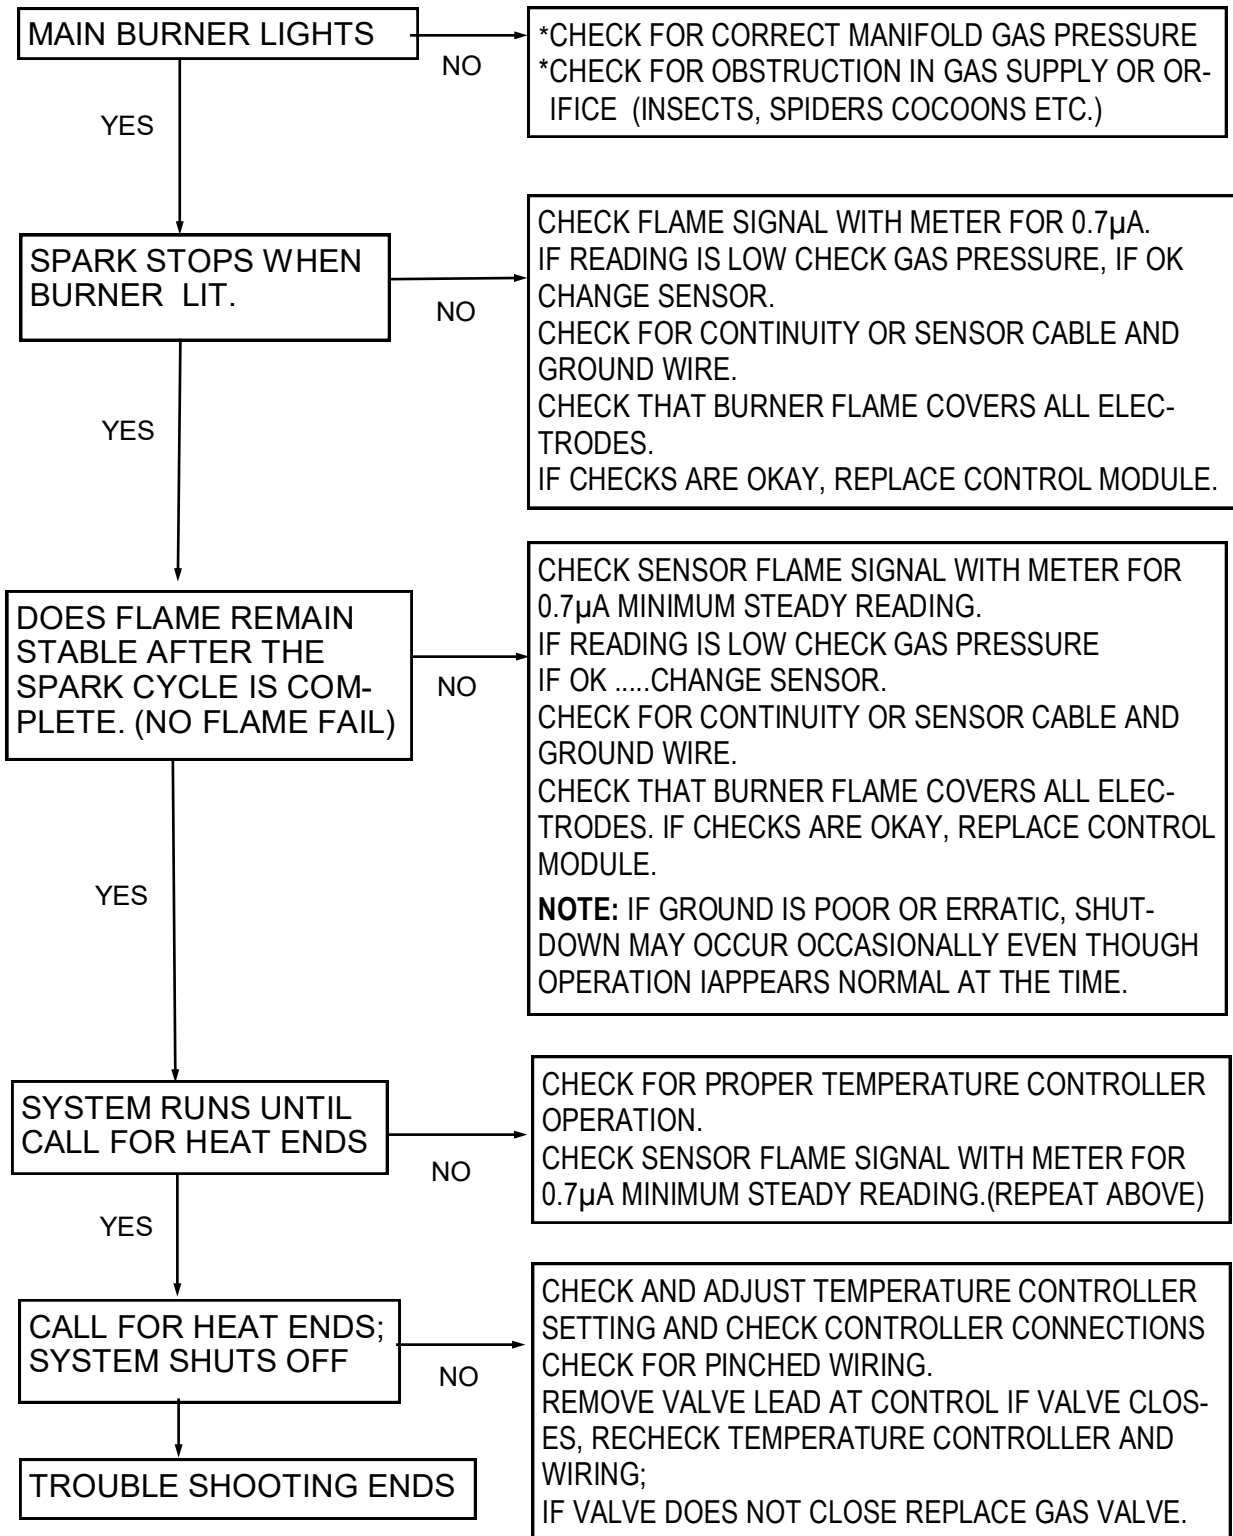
MAIN BURNER LIGHTS

NO

*CHECK FOR CORRECT MANIFOLD GAS PRESSURE
*CHECK FOR OBSTRUCTION IN GAS SUPPLY OR ORIFICE (INSECTS, SPIDERS COCOONS ETC.)

YES

SPARK STOPS WHEN BURNER LIT.

NO

CHECK FLAME SIGNAL WITH METER FOR 0.7µA.
IF READING IS LOW CHECK GAS PRESSURE, IF OK CHANGE SENSOR.
CHECK FOR CONTINUITY OR SENSOR CABLE AND GROUND WIRE.
CHECK THAT BURNER FLAME COVERS ALL ELECTRODES.
IF CHECKS ARE OKAY, REPLACE CONTROL MODULE.

YES

DOES FLAME REMAIN STABLE AFTER THE SPARK CYCLE IS COMPLETE. (NO FLAME FAIL)

NO

CHECK SENSOR FLAME SIGNAL WITH METER FOR 0.7µA MINIMUM STEADY READING.
IF READING IS LOW CHECK GAS PRESSURE
IF OK .....CHANGE SENSOR.
CHECK FOR CONTINUITY OR SENSOR CABLE AND GROUND WIRE.
CHECK THAT BURNER FLAME COVERS ALL ELECTRODES. IF CHECKS ARE OKAY, REPLACE CONTROL MODULE.
**NOTE:** IF GROUND IS POOR OR ERRATIC, SHUTDOWN MAY OCCUR OCCASIONALLY EVEN THOUGH OPERATION IAPPEARS NORMAL AT THE TIME.

YES

SYSTEM RUNS UNTIL CALL FOR HEAT ENDS

NO

CHECK FOR PROPER TEMPERATURE CONTROLLER OPERATION.
CHECK SENSOR FLAME SIGNAL WITH METER FOR 0.7µA MINIMUM STEADY READING.(REPEAT ABOVE)

YES

CALL FOR HEAT ENDS; SYSTEM SHUTS OFF

NO

CHECK AND ADJUST TEMPERATURE CONTROLLER SETTING AND CHECK CONTROLLER CONNECTIONS
CHECK FOR PINCHED WIRING.
REMOVE VALVE LEAD AT CONTROL IF VALVE CLOSES, RECHECK TEMPERATURE CONTROLLER AND WIRING;
IF VALVE DOES NOT CLOSE REPLACE GAS VALVE.

TROUBLE SHOOTING ENDS